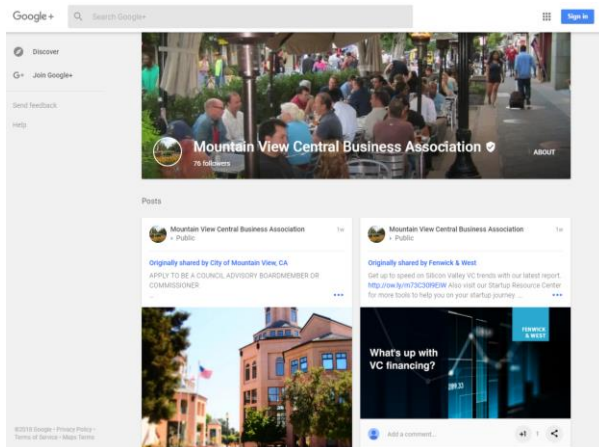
Google+

Search Google+

Sign in

Discover

Join Google+

Send feedback

Help

Mountain View Central Business Association

76 followers

ABOUT

Posts

Mountain View Central Business Association
Public
1w

Originally shared by City of Mountain View, CA

APPLY TO BE A COUNCIL ADVISORY BOARDMEMBER OR COMMISSIONER
...

Mountain View Central Business Association
Public
1w

Originally shared by Fenwick & West

Get up to speed on Silicon Valley VC trends with our latest report. http://ow.ly/m73C309lElW Also visit our Startup Resource Center for more tools to help you on your startup journey ...

FENWICK & WEST

What's up with VC financing?

Add a comment...

+1 1

©2018 Google · Privacy Policy · Terms of Service · Maps Terms